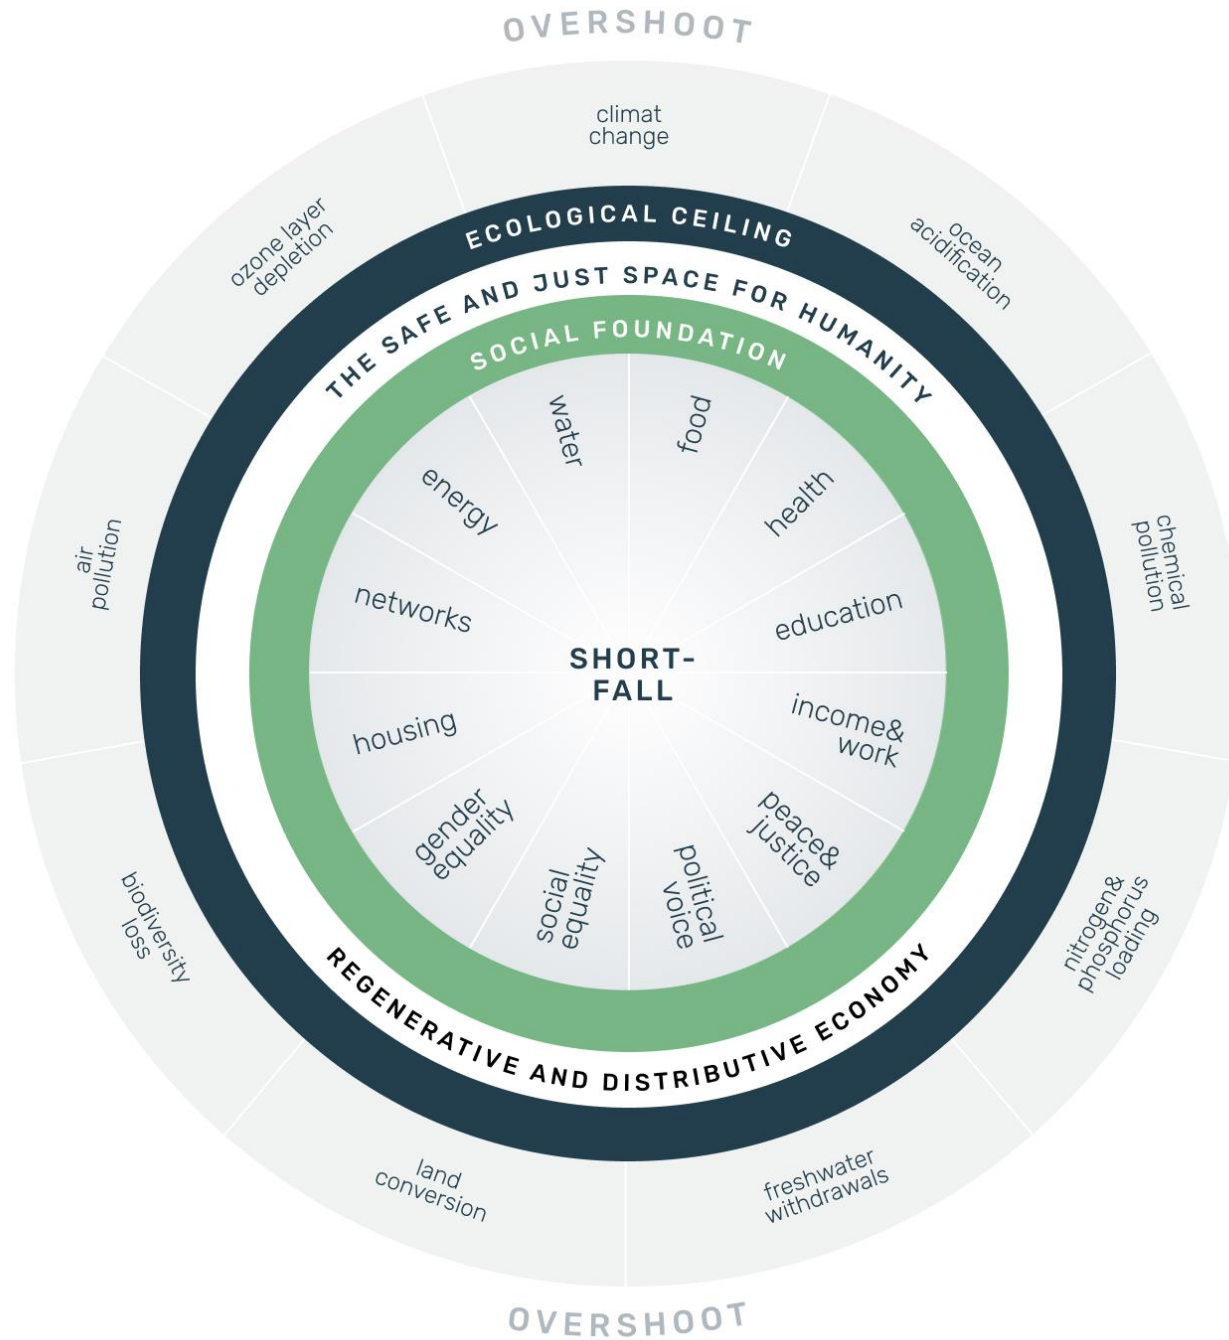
OVERSHOOT

climat change

ocean acidification

chemical pollution

nitrogen& phosphorus loading

freshwater withdrawals

land conversion

biodiversity loss

air pollution

ozone layer depletion

ECOLOGICAL CEILING

THE SAFE AND JUST SPACE FOR HUMANITY

SOCIAL FOUNDATION

water

food

health

education

income& work

peace& justice

political voice

social equality

gender equality

housing

networks

energy

SHORT-FALL

REGENERATIVE AND DISTRIBUTIVE ECONOMY

OVERSHOOT